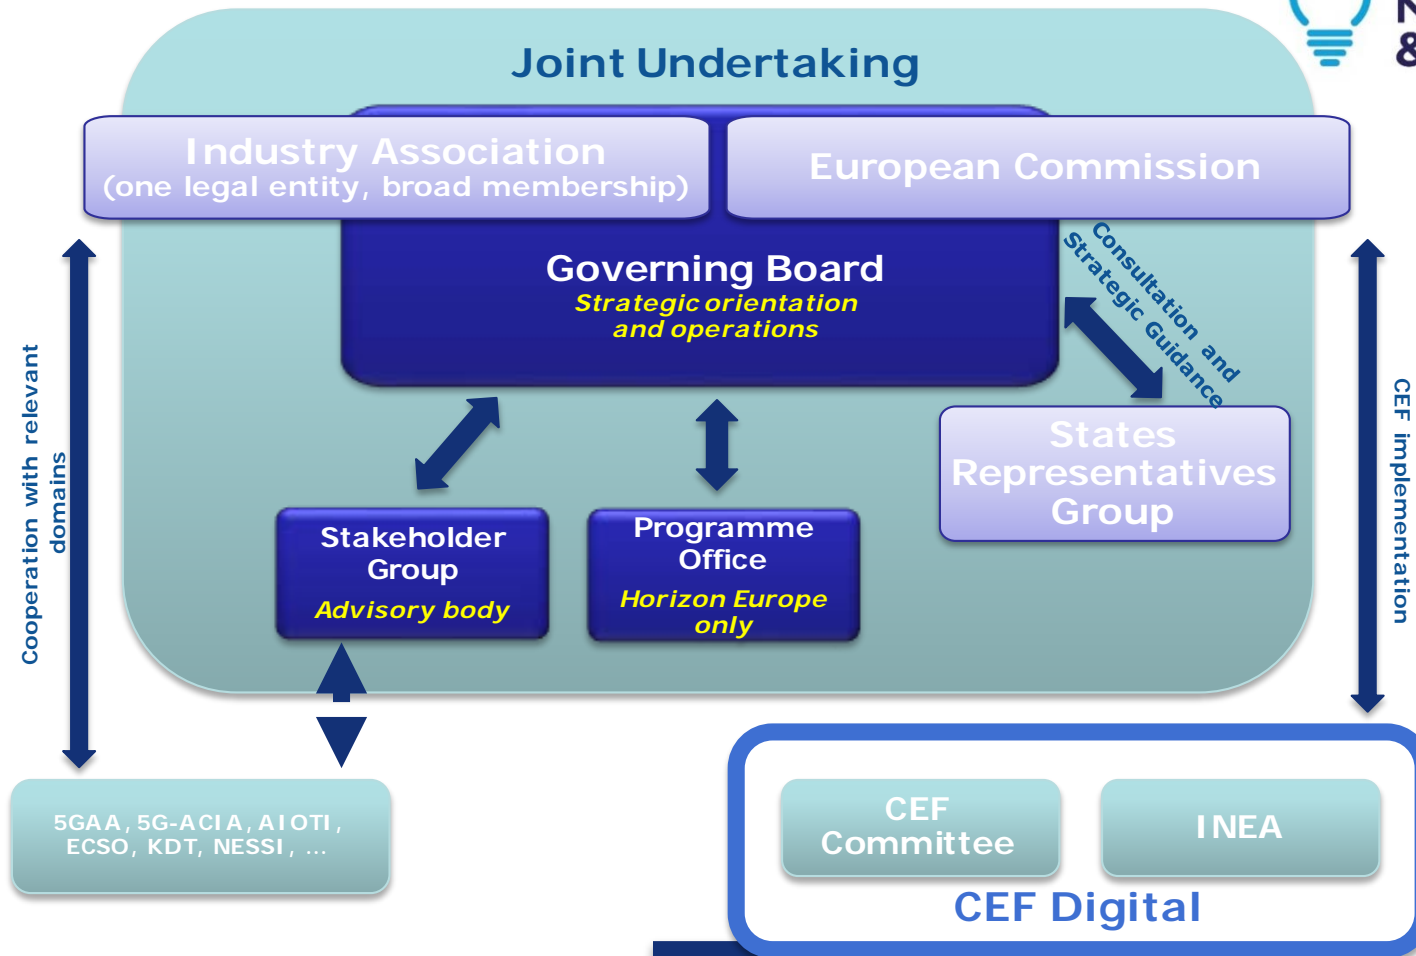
Joint Undertaking

Industry Association
(one legal entity, broad membership)

European Commission

Governing Board
Strategic orientation and operations

Consultation and Strategic Guidance

States Representatives Group

Stakeholder Group
Advisory body

Programme Office
Horizon Europe only

Cooperation with relevant domains

CEF implementation

5GAA, 5G-ACIA, AIOTI, ECSO, KDT, NESSI, ...

CEF Committee

INEA

CEF Digital